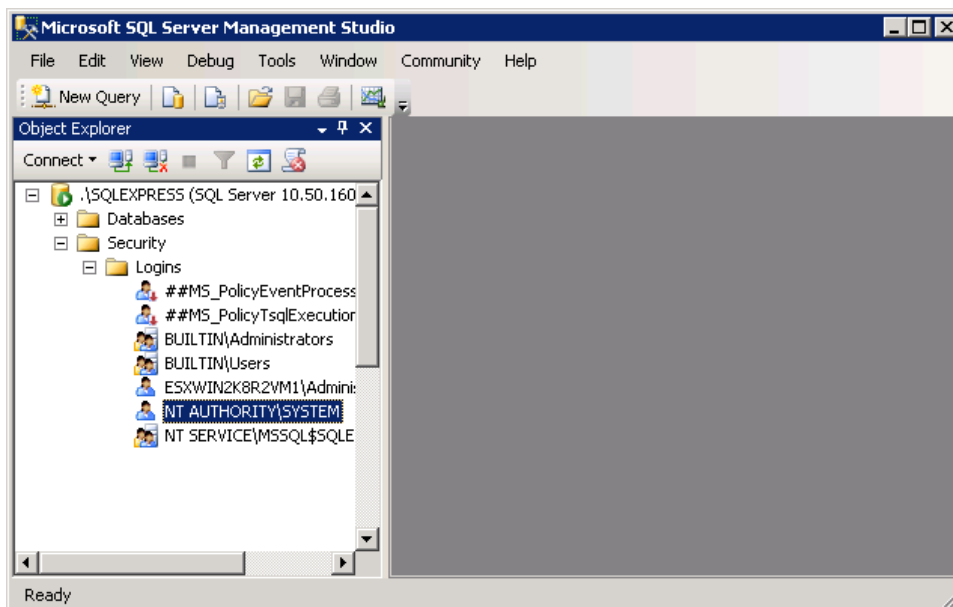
Microsoft SQL Server Management Studio

File Edit View Debug Tools Window Community Help

New Query

Object Explorer

Connect

.\SQLEXPRESS (SQL Server 10.50.160
Databases
Security
Logins
##MS_PolicyEventProcess
##MS_PolicyTsqlExecution
BUILTIN\Administrators
BUILTIN\Users
ESXWIN2K8R2VM1\Adminis
NT AUTHORITY\SYSTEM
NT SERVICE\MSSQL$SQLE

Ready